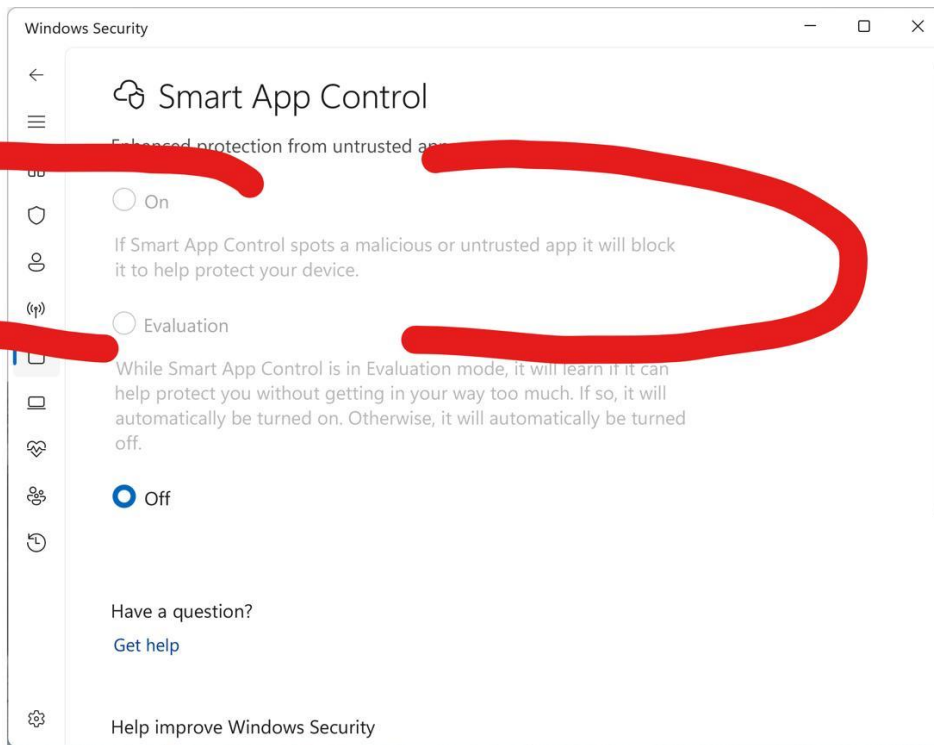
Windows Security

Smart App Control

Enhanced protection from untrusted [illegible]

On

If Smart App Control spots a malicious or untrusted app it will block it to help protect your device.

Evaluation

While Smart App Control is in Evaluation mode, it will learn if it can help protect you without getting in your way too much. If so, it will automatically be turned on. Otherwise, it will automatically be turned off.

Off

Have a question?

Get help

Help improve Windows Security